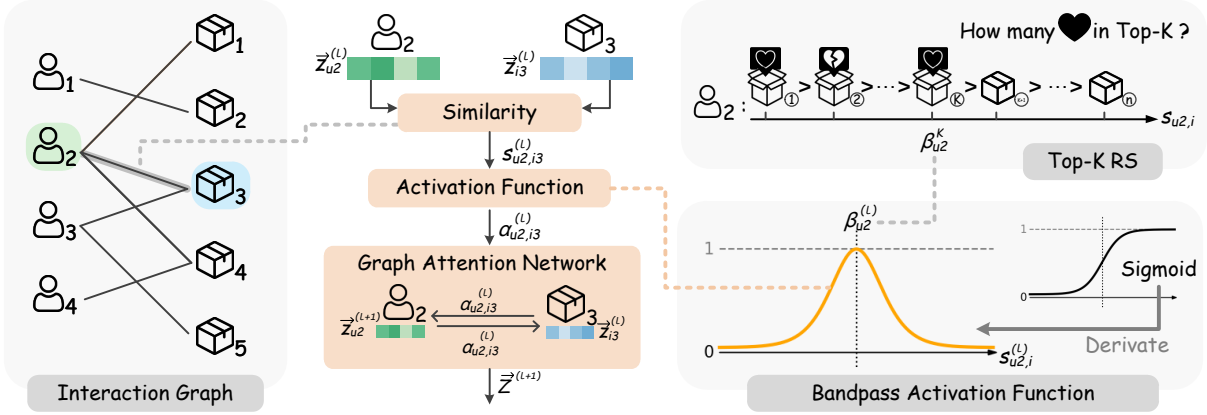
1
2
3
4
5
1
2
3
4

Interaction Graph

2
$\vec{z}_{u2}^{(L)}$
3
$\vec{z}_{i3}^{(L)}$

Similarity

$s_{u2,i3}^{(L)}$

Activation Function

$\alpha_{u2,i3}^{(L)}$

Graph Attention Network

2
$\vec{z}_{u2}^{(L+1)}$
$\alpha_{u2,i3}^{(L)}$
$\alpha_{u2,i3}^{(L)}$
3
$\vec{z}_{i3}^{(L)}$

$\vec{Z}^{(L+1)}$

How many in Top-K ?

2 :
① > ② > ··· > Ⓚ > > ··· > ⓝ
$s_{u2,i}$
$\beta_{u2}^{K}$

Top-K RS

$\beta_{u2}^{(L)}$
1
0
$s_{u2,i}^{(L)}$
1
0
Sigmoid
Derivate

Bandpass Activation Function